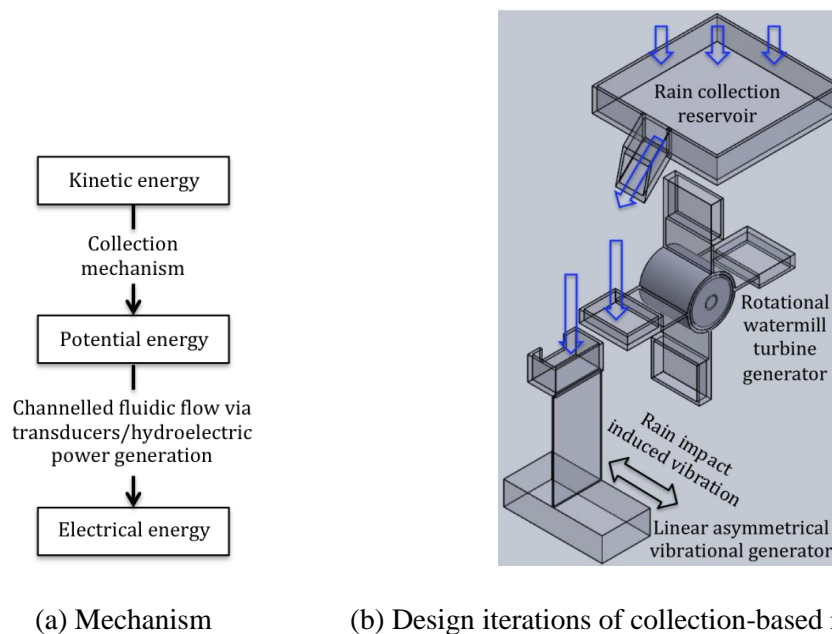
Kinetic energy

Collection mechanism

Potential energy

Channelled fluidic flow via transducers/hydroelectric power generation

Electrical energy

Rain collection reservoir

Rotational watermill turbine generator

Rain impact induced vibration

Linear asymmetrical vibrational generator

(a) Mechanism

(b) Design iterations of collection-based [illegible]